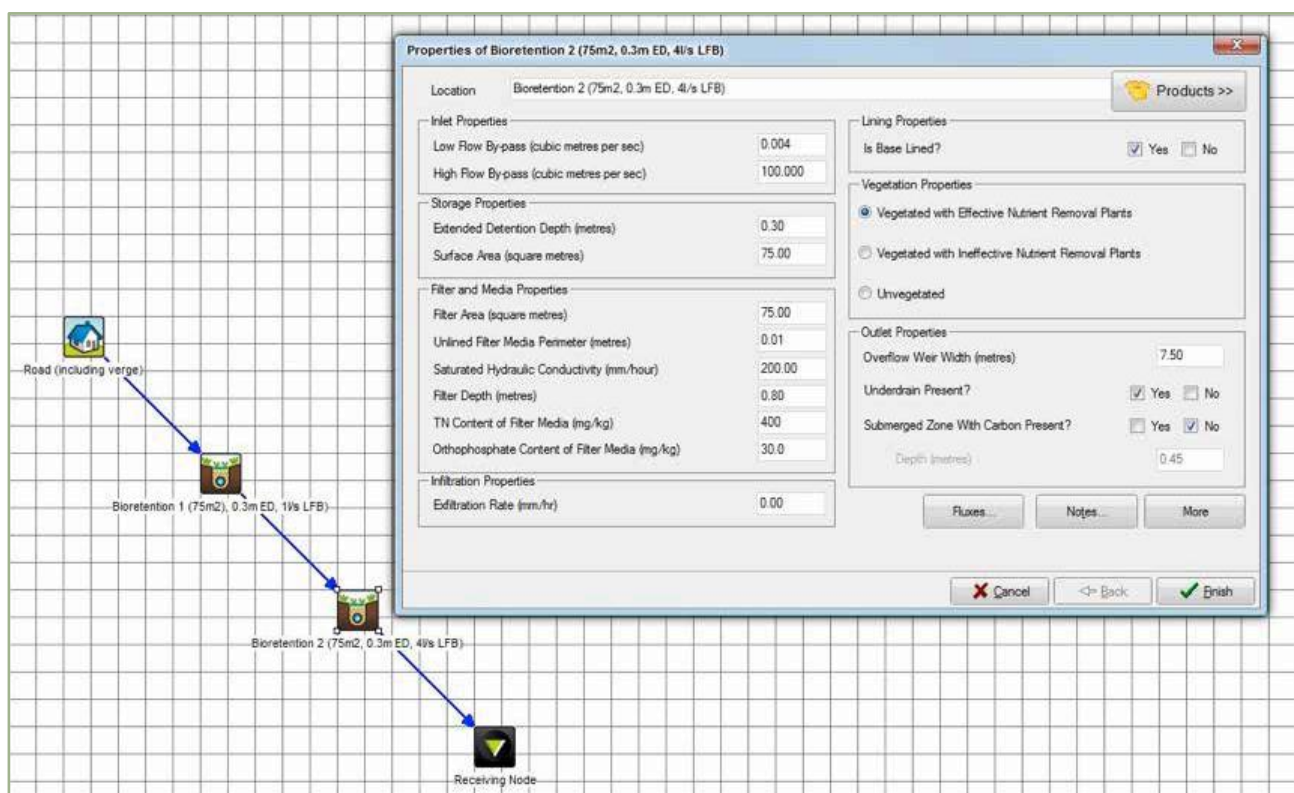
Properties of Bioretention 2 (75m2, 0.3m ED, 4l/s LFB)

Location Bioretention 2 (75m2, 0.3m ED, 4l/s LFB)

Products >>

Inlet Properties
Low Flow By-pass (cubic metres per sec) 0.004
High Flow By-pass (cubic metres per sec) 100.000

Storage Properties
Extended Detention Depth (metres) 0.30
Surface Area (square metres) 75.00

Filter and Media Properties
Filter Area (square metres) 75.00
Unlined Filter Media Perimeter (metres) 0.01
Saturated Hydraulic Conductivity (mm/hour) 200.00
Filter Depth (metres) 0.80
TN Content of Filter Media (mg/kg) 400
Orthophosphate Content of Filter Media (mg/kg) 30.0

Infiltration Properties
Exfiltration Rate (mm/hr) 0.00

Lining Properties
Is Base Lined? Yes No

Vegetation Properties
Vegetated with Effective Nutrient Removal Plants
Vegetated with Ineffective Nutrient Removal Plants
Unvegetated

Outlet Properties
Overflow Weir Width (metres) 7.50
Underdrain Present? Yes No
Submerged Zone With Carbon Present? Yes No
Depth (metres) 0.45

Fluxes... Notes... More

Cancel Back Finish

Road (including verge)

Bioretention 1 (75m2), 0.3m ED, 1l/s LFB)

Bioretention 2 (75m2, 0.3m ED, 4l/s LFB)

Receiving Node